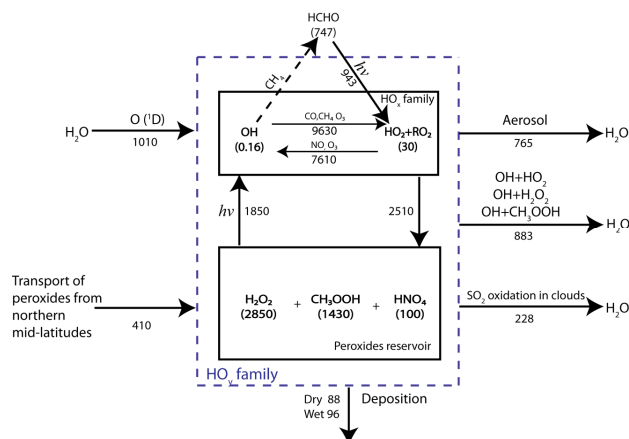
HCHO
(747)

$CH_4$

$h\nu$
943

$HO_x$ family

$H_2O$
$O(^1D)$
1010

OH
(0.16)

$CO, CH_4, O_3$
9630

$NO, O_3$
7610

$HO_2+RO_2$
(30)

Aerosol
765
$H_2O$

$OH+HO_2$
$OH+H_2O_2$
$OH+CH_3OOH$
883
$H_2O$

$h\nu$
1850

2510

Transport of peroxides from northern mid-latitudes
410

$H_2O_2$
(2850)
+
$CH_3OOH$
(1430)
+
$HNO_4$
(100)

Peroxides reservoir

$SO_2$ oxidation in clouds
228
$H_2O$

$HO_y$ family

Dry 88
Wet 96
Deposition